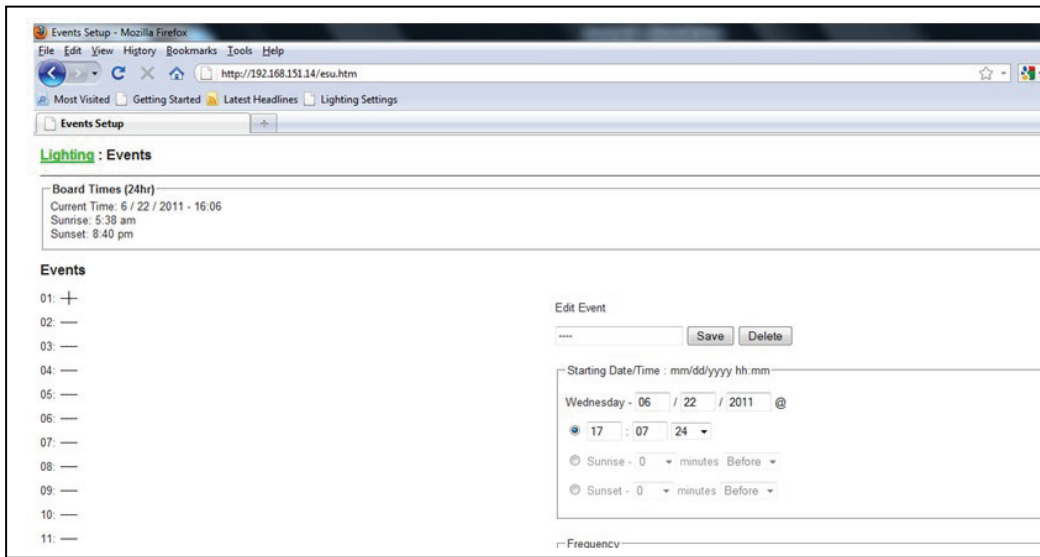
Events Setup - Mozilla Firefox
File Edit View History Bookmarks Tools Help
http://192.168.151.14/esu.htm
Most Visited Getting Started Latest Headlines Lighting Settings
Events Setup +

Lighting : Events

Board Times (24hr)
Current Time: 6 / 22 / 2011 - 16:06
Sunrise: 5:38 am
Sunset: 8:40 pm

Events

01: +
02: —
03: —
04: —
05: —
06: —
07: —
08: —
09: —
10: —
11: —

Edit Event

---- Save Delete

Starting Date/Time : mm/dd/yyyy hh:mm
Wednesday - 06 / 22 / 2011 @
17 : 07 24
Sunrise - 0 minutes Before
Sunset - 0 minutes Before

Frequency